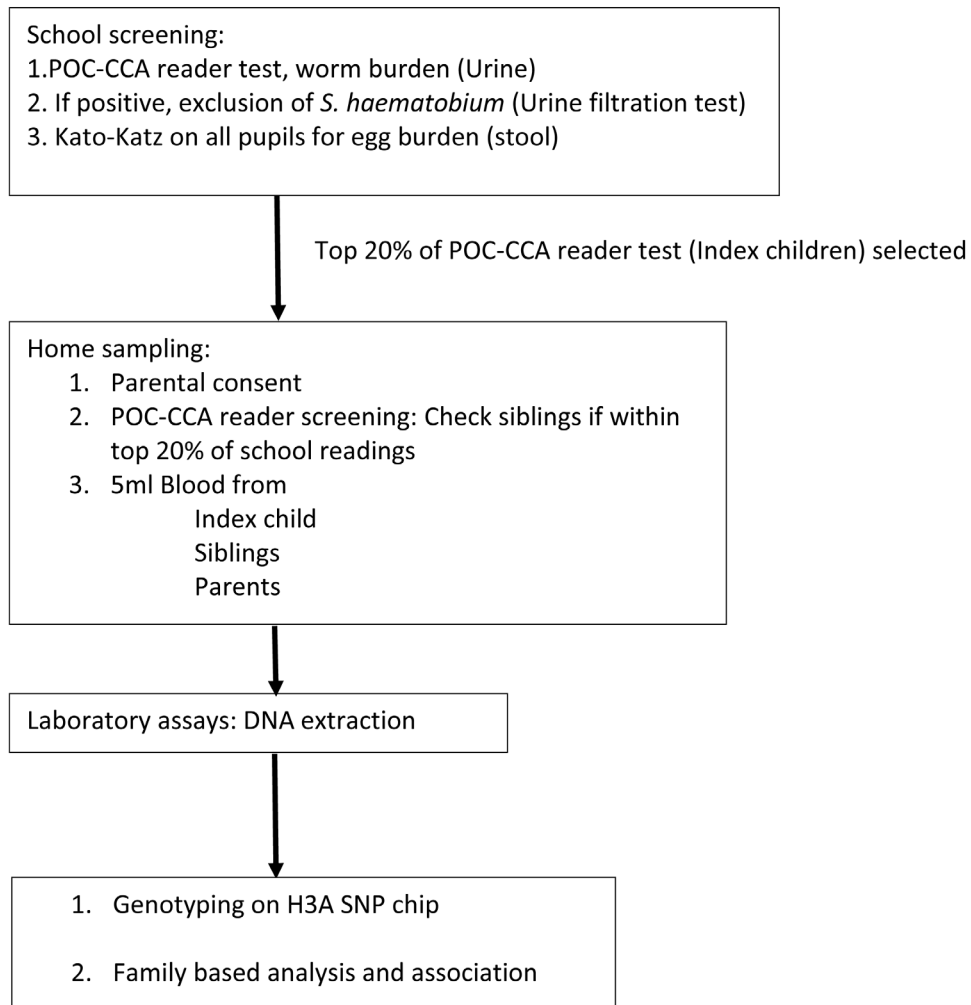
School screening:
1.POC-CCA reader test, worm burden (Urine)
2. If positive, exclusion of S. haematobium (Urine filtration test)
3. Kato-Katz on all pupils for egg burden (stool)

Top 20% of POC-CCA reader test (Index children) selected

Home sampling:
1. Parental consent
2. POC-CCA reader screening: Check siblings if within top 20% of school readings
3. 5ml Blood from
Index child
Siblings
Parents

Laboratory assays: DNA extraction

1. Genotyping on H3A SNP chip
2. Family based analysis and association